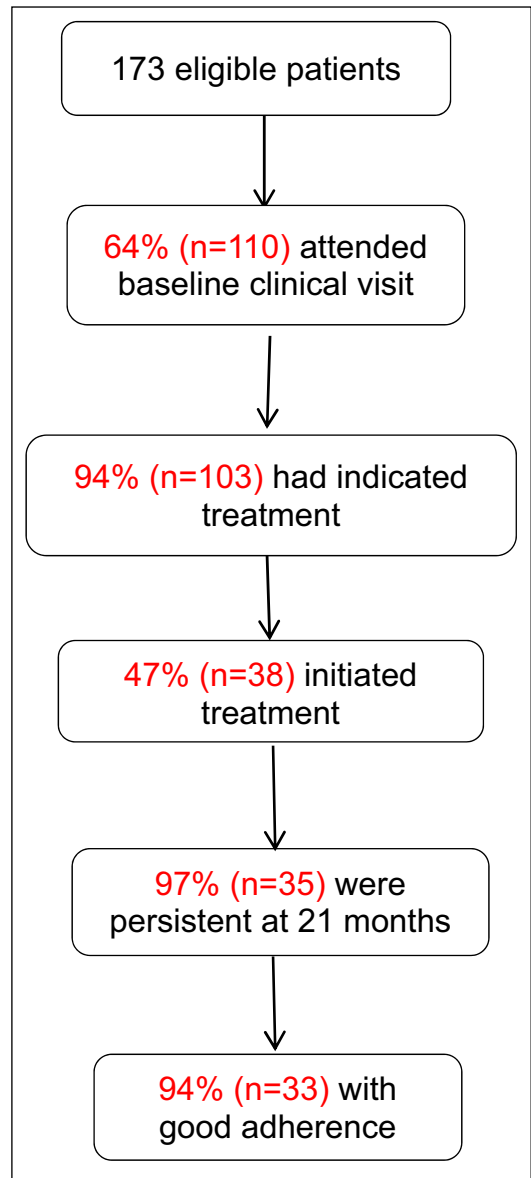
173 eligible patients

64% (n=110) attended baseline clinical visit

94% (n=103) had indicated treatment

47% (n=38) initiated treatment

97% (n=35) were persistent at 21 months

94% (n=33) with good adherence